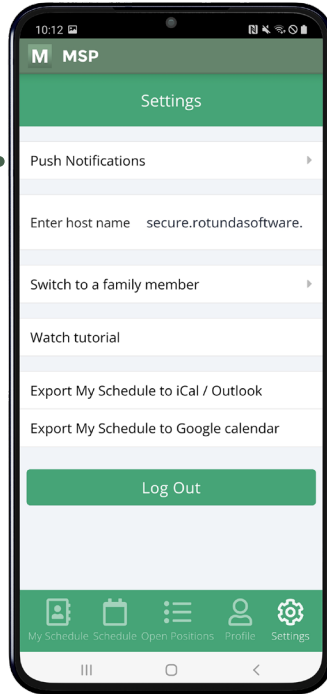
10:12

M MSP

Settings

Push Notifications

Enter host name secure.rotundasoftware.

Switch to a family member

Watch tutorial

Export My Schedule to iCal / Outlook

Export My Schedule to Google calendar

Log Out

My Schedule Schedule Open Positions Profile Settings